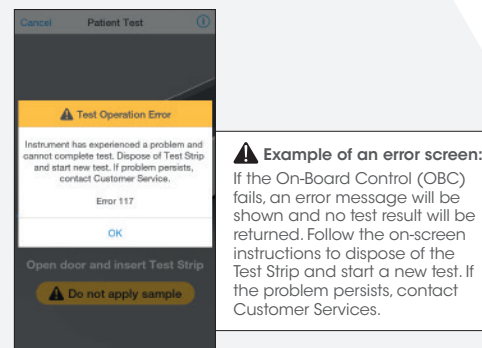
Cancel Patient Test

Test Operation Error

Instrument has experienced a problem and cannot complete test. Dispose of Test Strip and start new test. If problem persists, contact Customer Service.

Error 117

OK

Open door and insert Test Strip

Do not apply sample

Example of an error screen:
If the On-Board Control (OBC) fails, an error message will be shown and no test result will be returned. Follow the on-screen instructions to dispose of the Test Strip and start a new test. If the problem persists, contact Customer Services.